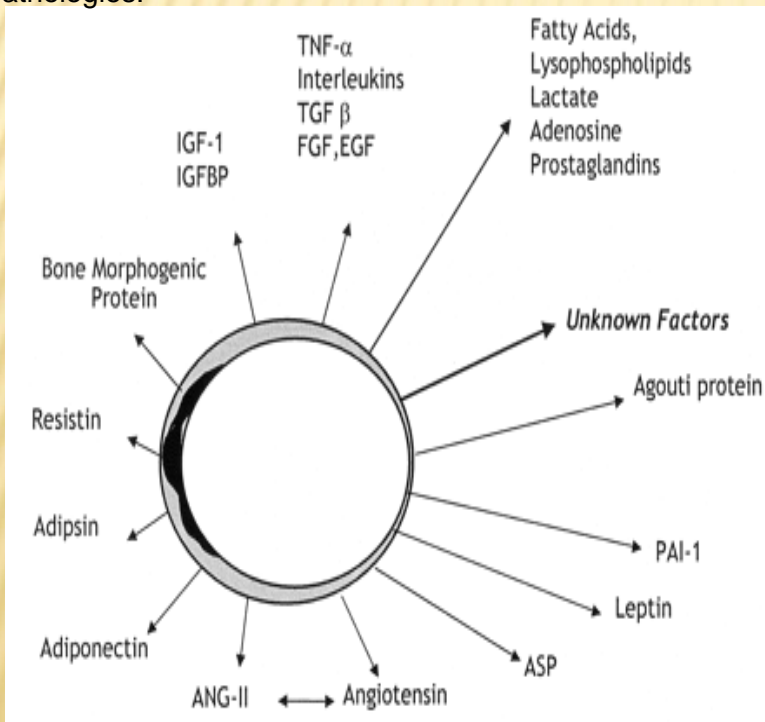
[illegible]

TNF-$\alpha$
Interleukins
TGF $\beta$
FGF,EGF

Fatty Acids,
Lysophospholipids
Lactate
Adenosine
Prostaglandins

IGF-1
IGFBP

Bone Morphogenic Protein

Unknown Factors

Agouti protein

Resistin

Adipsin

PAI-1

Leptin

Adiponectin

ASP

ANG-II ↔ Angiotensin